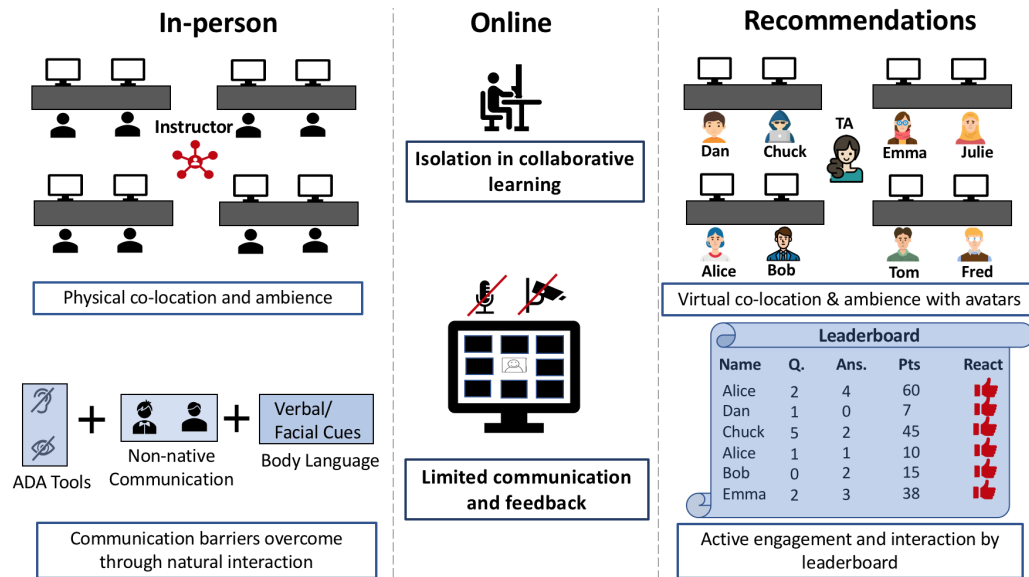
In-person

Instructor

Physical co-location and ambience

ADA Tools

Non-native Communication

Verbal/ Facial Cues

Body Language

Communication barriers overcome through natural interaction

Online

Isolation in collaborative learning

Limited communication and feedback

Recommendations

Dan

Chuck

TA

Emma

Julie

Alice

Bob

Tom

Fred

Virtual co-location & ambience with avatars

Leaderboard

| Name | Q. | Ans. | Pts | React |
|---|---|---|---|---|
| Alice | 2 | 4 | 60 | |
| Dan | 1 | 0 | 7 | |
| Chuck | 5 | 2 | 45 | |
| Alice | 1 | 1 | 10 | |
| Bob | 0 | 2 | 15 | |
| Emma | 2 | 3 | 38 | |

Active engagement and interaction by leaderboard